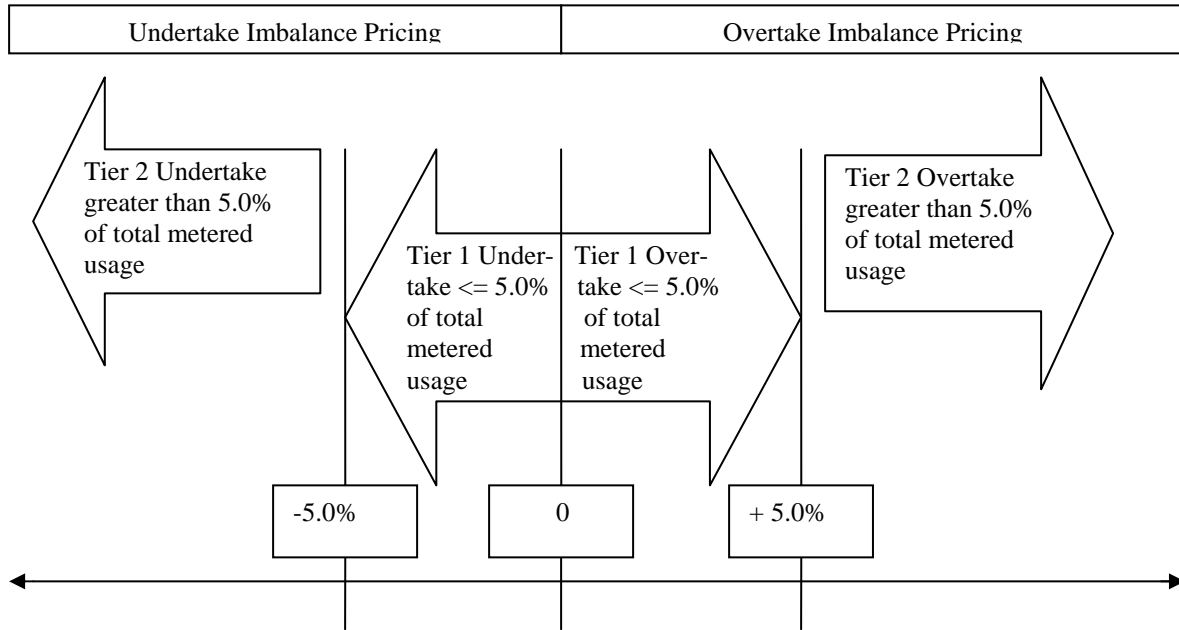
| Undertake Imbalance Pricing | Overtake Imbalance Pricing |
|---|---|

Tier 2 Undertake greater than 5.0% of total metered usage

Tier 1 Undertake <= 5.0% of total metered usage

Tier 1 Overtake <= 5.0% of total metered usage

Tier 2 Overtake greater than 5.0% of total metered usage

-5.0%

0

+ 5.0%